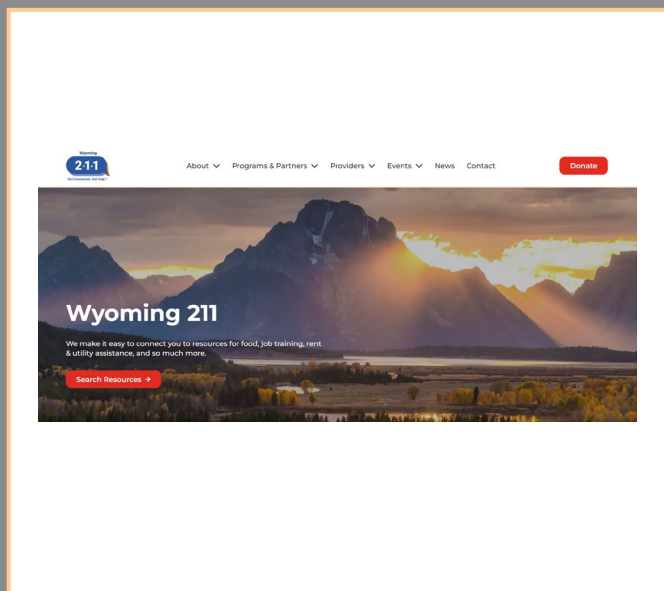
Wyoming
2·1·1
Get Connected. Get Help.™

About Programs & Partners Providers Events News Contact

Donate

Wyoming 211

We make it easy to connect you to resources for food, job training, rent & utility assistance, and so much more.

Search Resources →